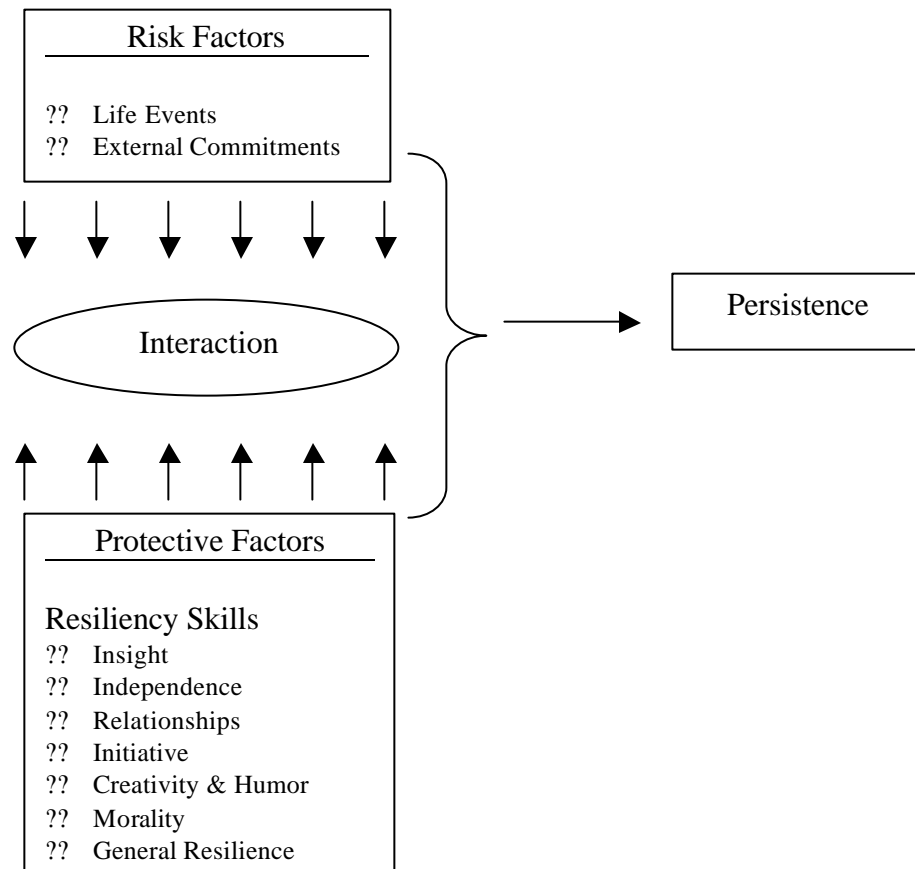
Risk Factors

?? Life Events
?? External Commitments

Interaction

Persistence

Protective Factors

Resiliency Skills
?? Insight
?? Independence
?? Relationships
?? Initiative
?? Creativity & Humor
?? Morality
?? General Resilience